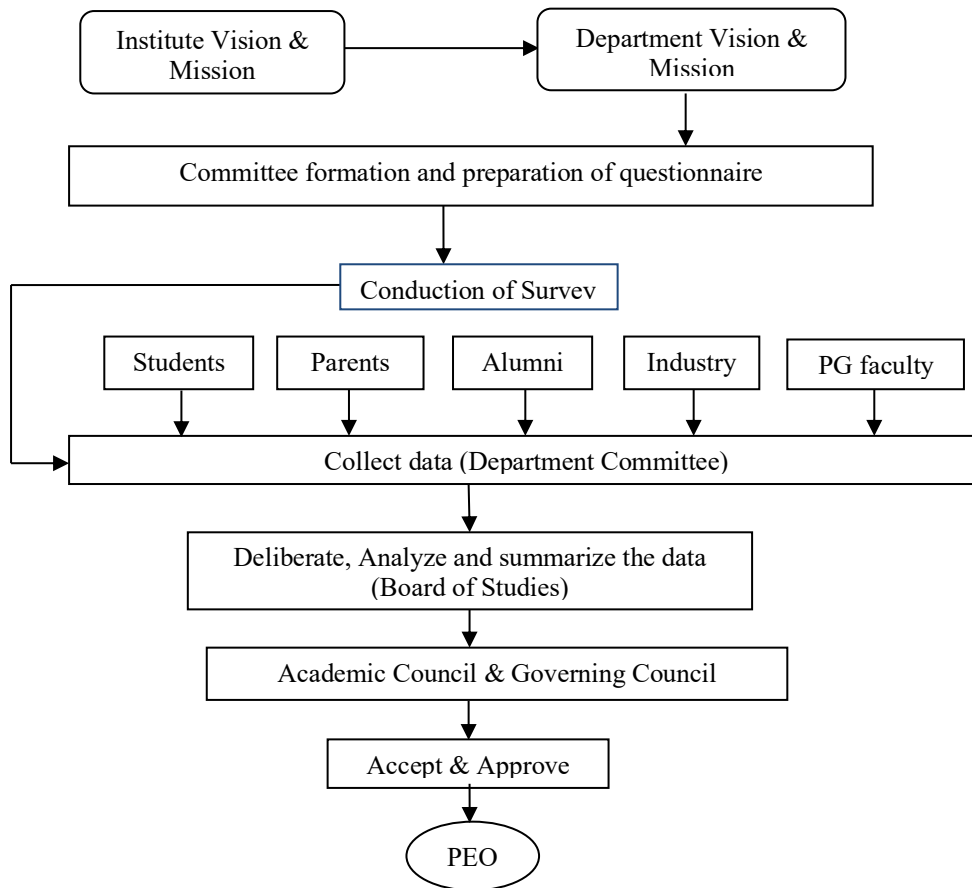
Institute Vision & Mission

Department Vision & Mission

Committee formation and preparation of questionnaire

Conduction of Survev

Students

Parents

Alumni

Industry

PG faculty

Collect data (Department Committee)

Deliberate, Analyze and summarize the data (Board of Studies)

Academic Council & Governing Council

Accept & Approve

PEO